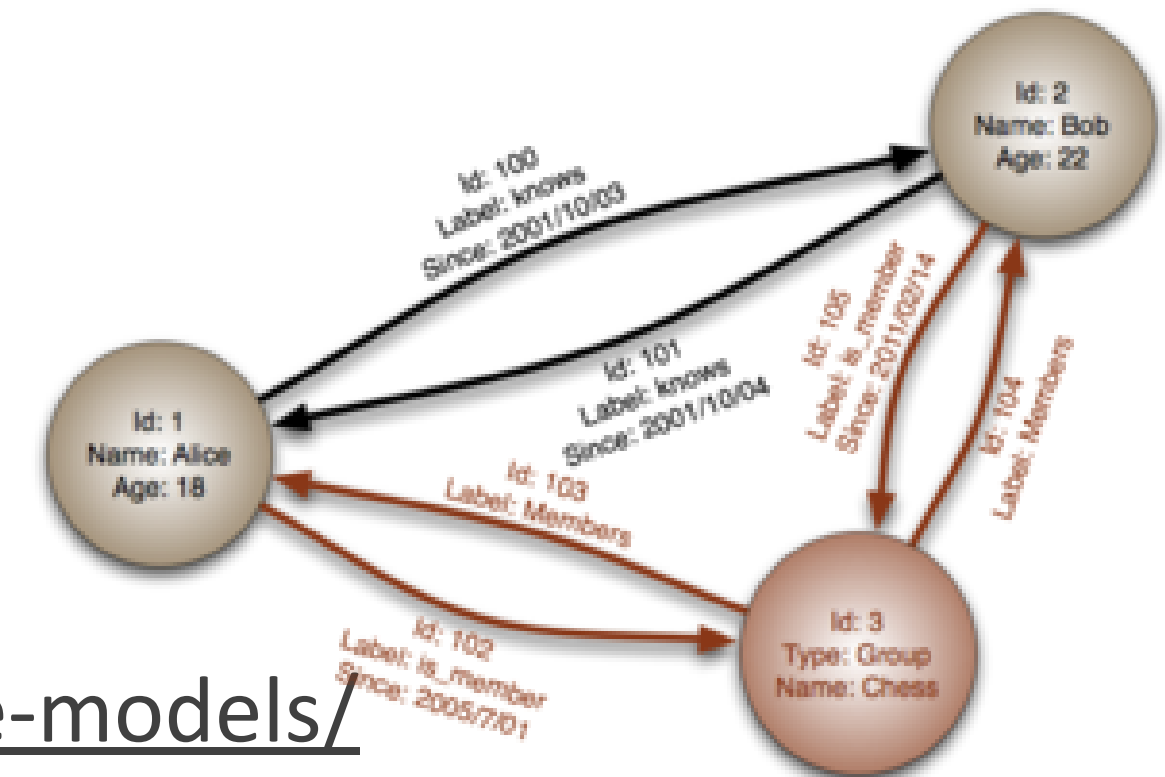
Id: 2
Name: Bob
Age: 22

Id: 100
Label: knows
Since: 2001/10/03

Id: 101
Label: knows
Since: 2001/10/04

Id: 105
Label: is_member
Since: 2011/02/14

Id: 104
Label: Members

Id: 1
Name: Alice
Age: 18

Id: 103
Label: Members

Id: 102
Label: is_member
Since: 2005/7/01

Id: 3
Type: Group
Name: Chess

e-models/